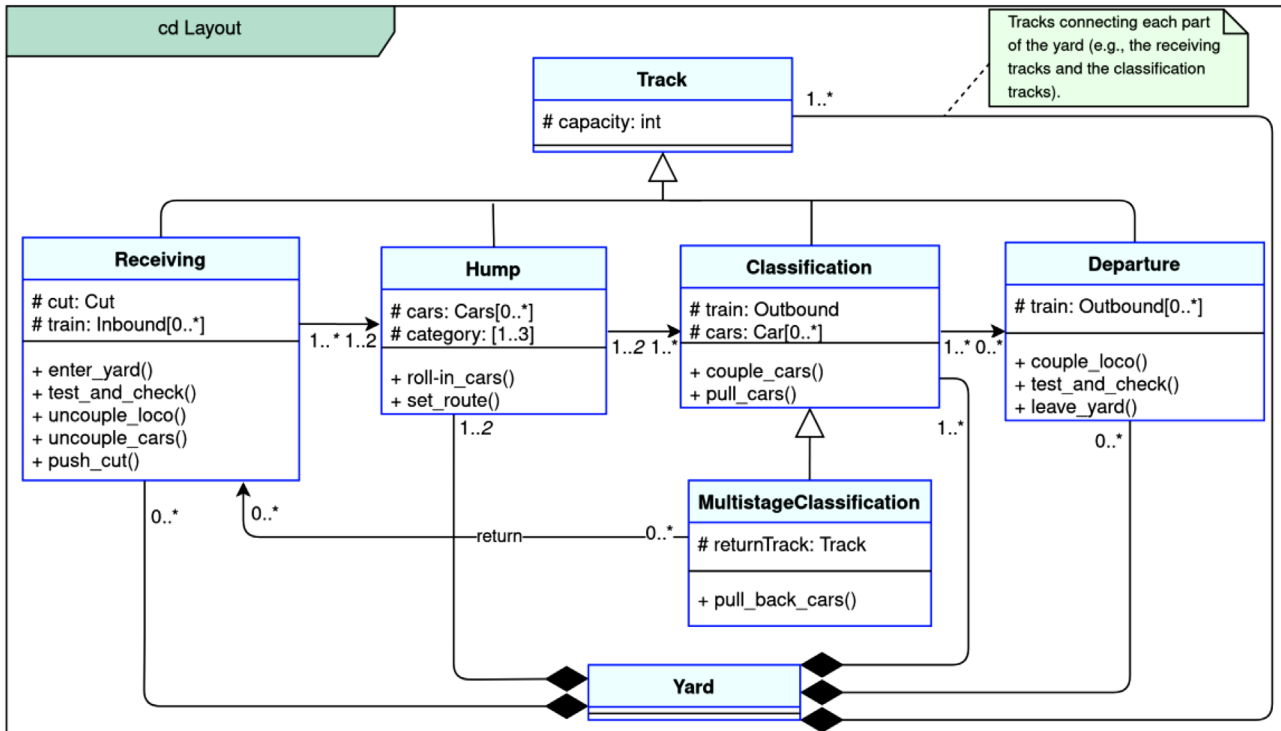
cd Layout

Tracks connecting each part of the yard (e.g., the receiving tracks and the classification tracks).

Track
# capacity: int

1..*

Receiving
# cut: Cut
# train: Inbound[0..*]
+ enter_yard()
+ test_and_check()
+ uncouple_loco()
+ uncouple_cars()
+ push_cut()

1..* 1..2

Hump
# cars: Cars[0..*]
# category: [1..3]
+ roll-in_cars()
+ set_route()

1..2 1..*

Classification
# train: Outbound
# cars: Car[0..*]
+ couple_cars()
+ pull_cars()

1..* 0..*

Departure
# train: Outbound[0..*]
+ couple_loco()
+ test_and_check()
+ leave_yard()

1..2
1..*
0..*
0..*
0..*

return
0..*

MultistageClassification
# returnTrack: Track
+ pull_back_cars()

Yard